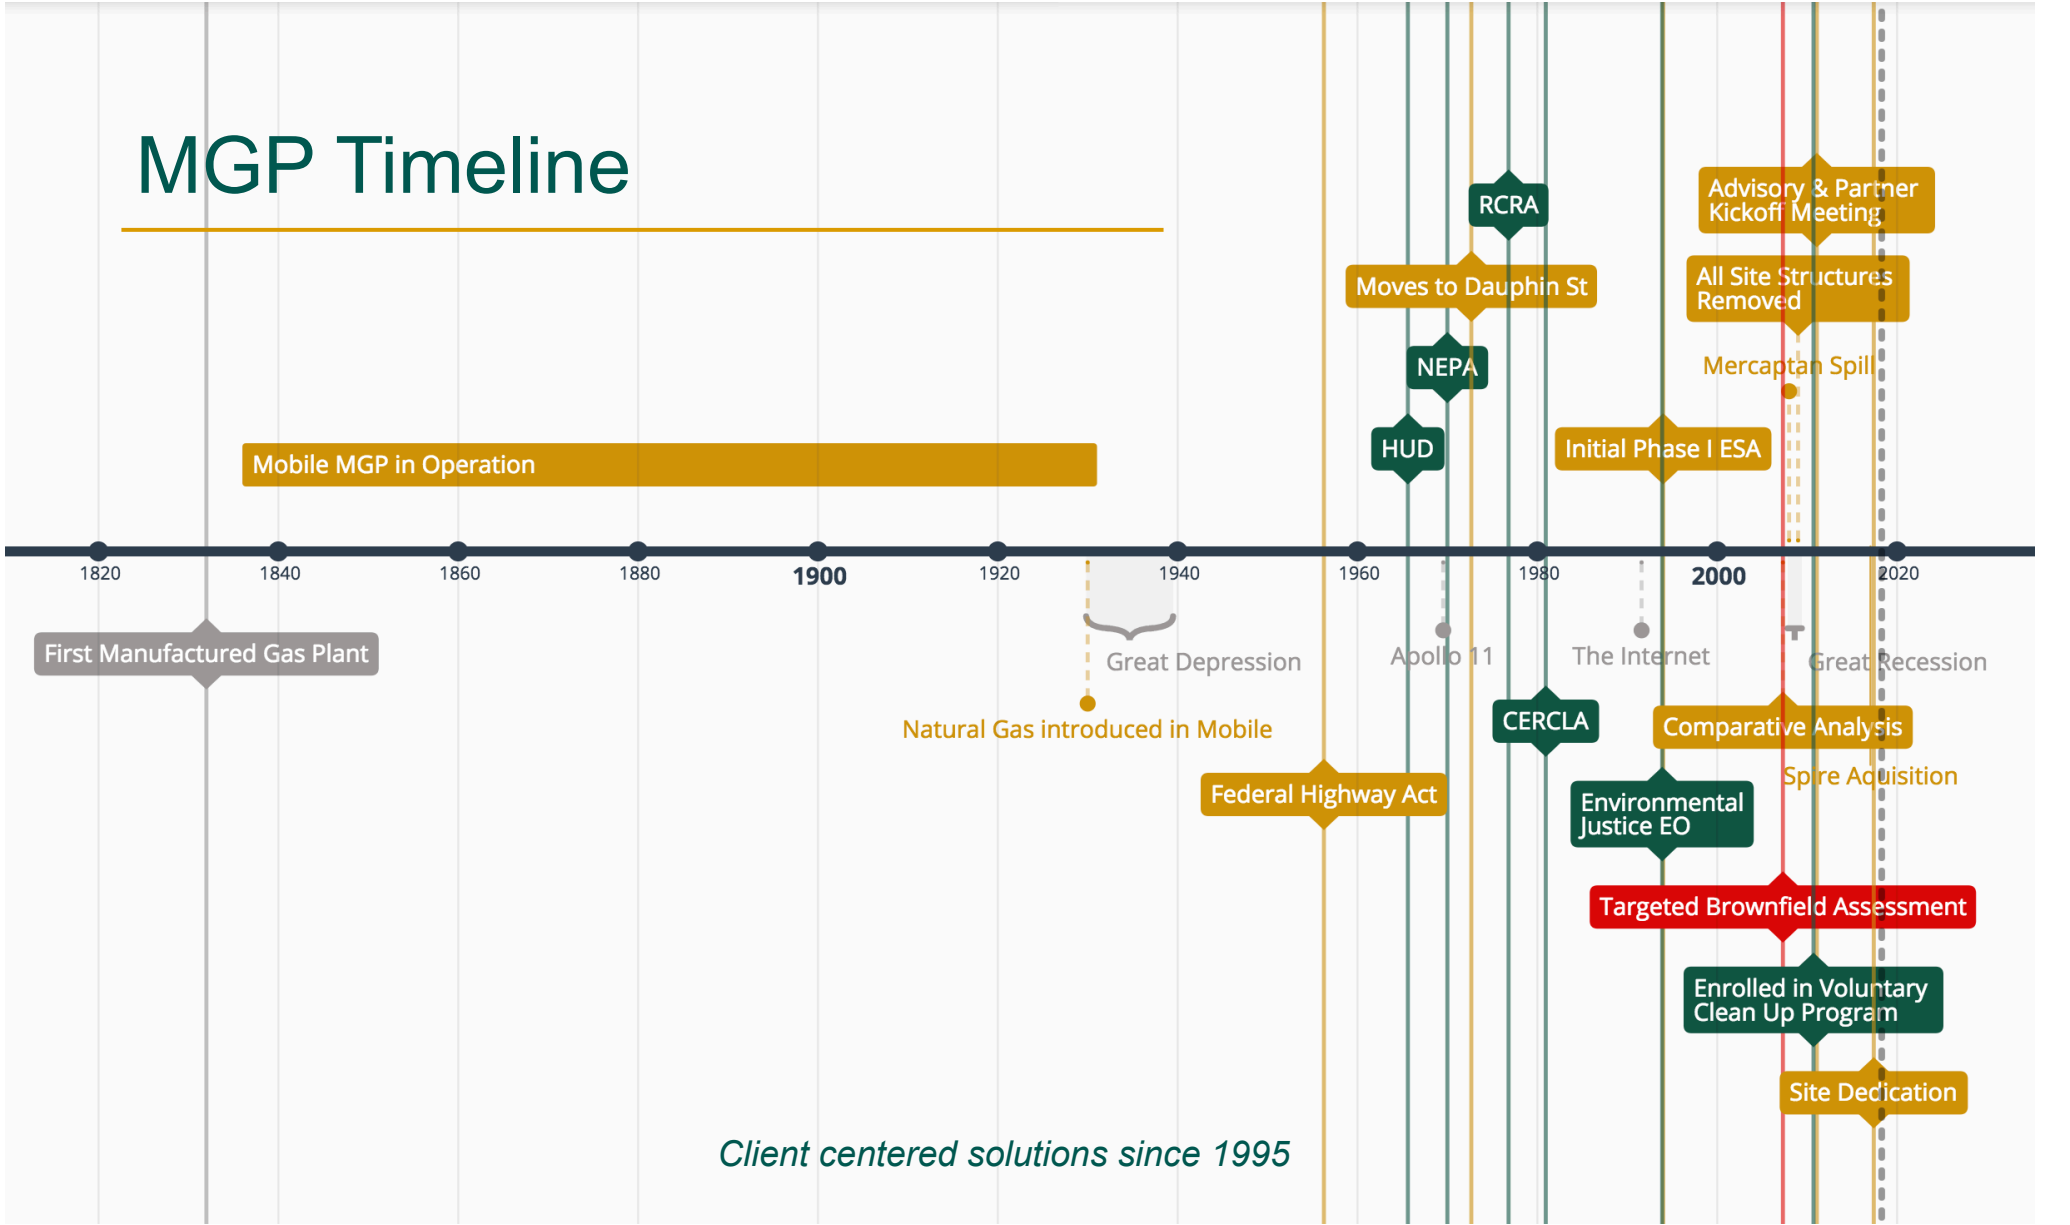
MGP Timeline

RCRA

Advisory & Partner Kickoff Meeting

Moves to Dauphin St

All Site Structures Removed

NEPA

Mercaptan Spill

HUD

Initial Phase I ESA

Mobile MGP in Operation

1820 1840 1860 1880 1900 1920 1940 1960 1980 2000 2020

First Manufactured Gas Plant

Great Depression

Apollo 11

The Internet

Great Recession

Natural Gas introduced in Mobile

CERCLA

Comparative Analysis

Spire Aquisition

Federal Highway Act

Environmental Justice EO

Targeted Brownfield Assessment

Enrolled in Voluntary Clean Up Program

Site Dedication

Client centered solutions since 1995